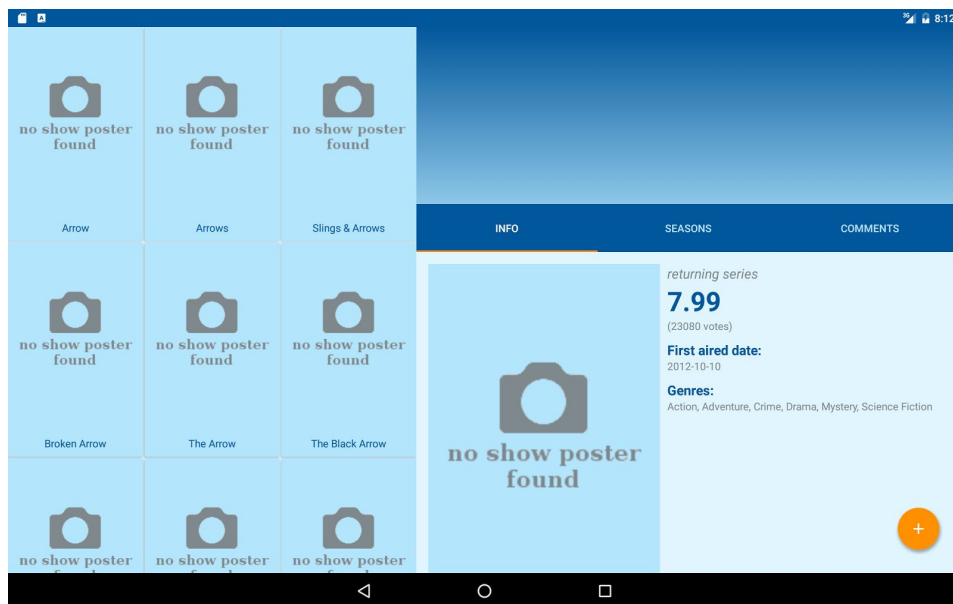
8:12

no show poster found
Arrow

no show poster found
Arrows

no show poster found
Slings & Arrows

no show poster found
Broken Arrow

no show poster found
The Arrow

no show poster found
The Black Arrow

no show poster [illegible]

no show poster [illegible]

no show poster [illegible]

INFO
SEASONS
COMMENTS

no show poster found

returning series
7.99
(23080 votes)
First aired date:
2012-10-10
Genres:
Action, Adventure, Crime, Drama, Mystery, Science Fiction

+